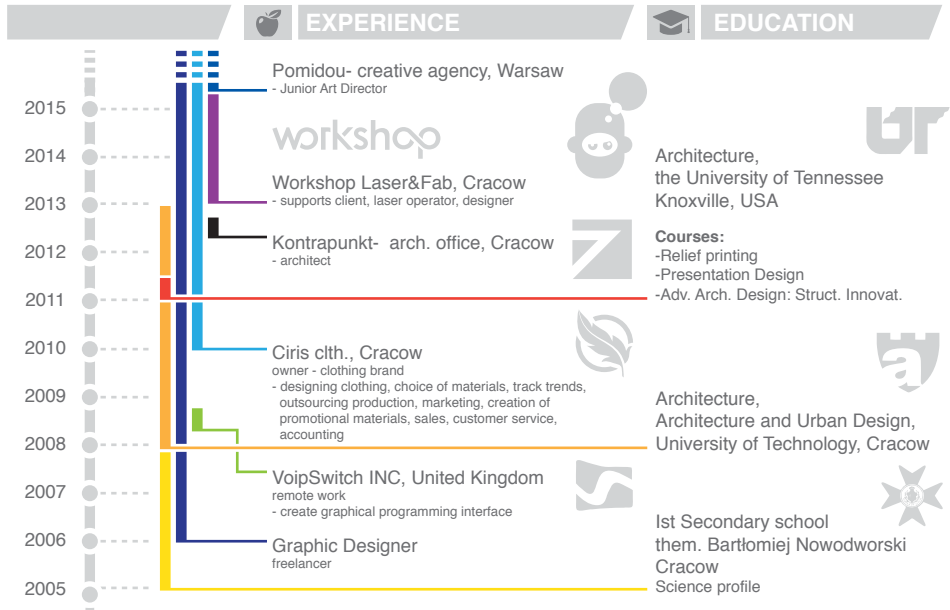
EXPERIENCE

EDUCATION

2015
2014
2013
2012
2011
2010
2009
2008
2007
2006
2005

Pomidou- creative agency, Warsaw
- Junior Art Director

workshop

Workshop Laser&Fab, Cracow
- supports client, laser operator, designer

Kontrapunkt- arch. office, Cracow
- architect

Ciris clth., Cracow
owner - clothing brand
- designing clothing, choice of materials, track trends, outsourcing production, marketing, creation of promotional materials, sales, customer service, accounting

VoipSwitch INC, United Kingdom
remote work
- create graphical programming interface

Graphic Designer
freelancer

Architecture,
the University of Tennessee
Knoxville, USA

Courses:
-Relief printing
-Presentation Design
-Adv. Arch. Design: Struct. Innovat.

Architecture,
Architecture and Urban Design,
University of Technology, Cracow

Ist Secondary school
them. Bartłomiej Nowodworski
Cracow
Science profile